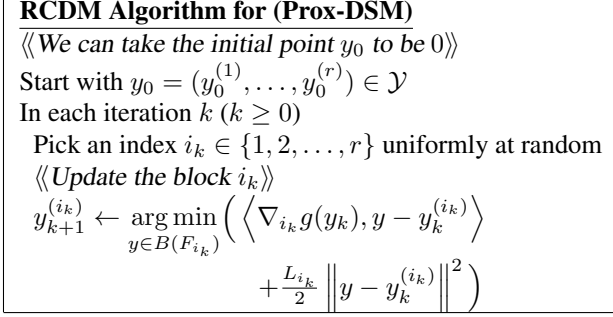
**RCDM Algorithm for (Prox-DSM)**

$\langle\langle$ *We can take the initial point* $y_0$ *to be* 0 $\rangle\rangle$

Start with $y_0 = (y_0^{(1)}, \ldots, y_0^{(r)}) \in \mathcal{Y}$

In each iteration $k$ ($k \geq 0$)

Pick an index $i_k \in \{1, 2, \ldots, r\}$ uniformly at random

$\langle\langle$ *Update the block* $i_k$ $\rangle\rangle$

$y_{k+1}^{(i_k)} \leftarrow \arg\min_{y \in B(F_{i_k})} \Big( \left\langle \nabla_{i_k} g(y_k), y - y_k^{(i_k)} \right\rangle + \frac{L_{i_k}}{2} \left\| y - y_k^{(i_k)} \right\|^2 \Big)$